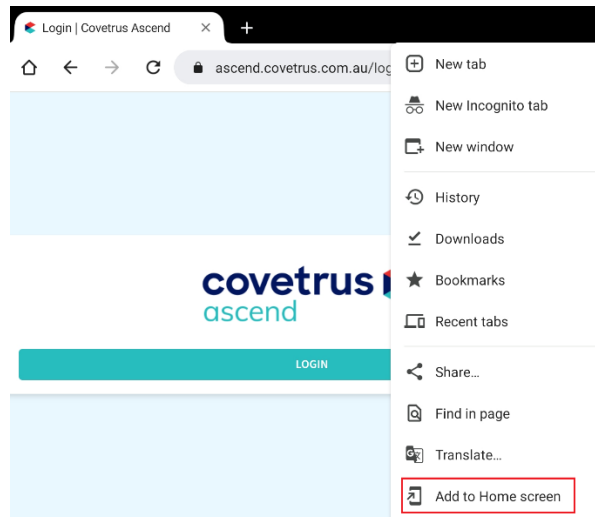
Login | Covetrus Ascend ×
+
ascend.covetrus.com.au/log

covetrus
ascend

LOGIN

New tab
New Incognito tab
New window
History
Downloads
Bookmarks
Recent tabs
Share...
Find in page
Translate...
Add to Home screen